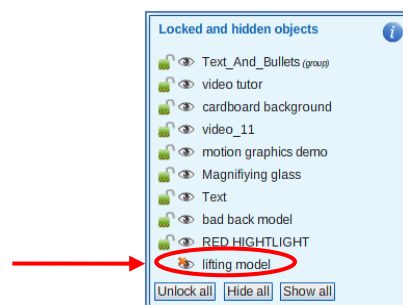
Locked and hidden objects

i

Text_And_Bullets (group)

video tutor

cardboard background

video_11

motion graphics demo

Magnifiying glass

Text

bad back model

RED HIGHTLIGHT

lifting model

Unlock all Hide all Show all